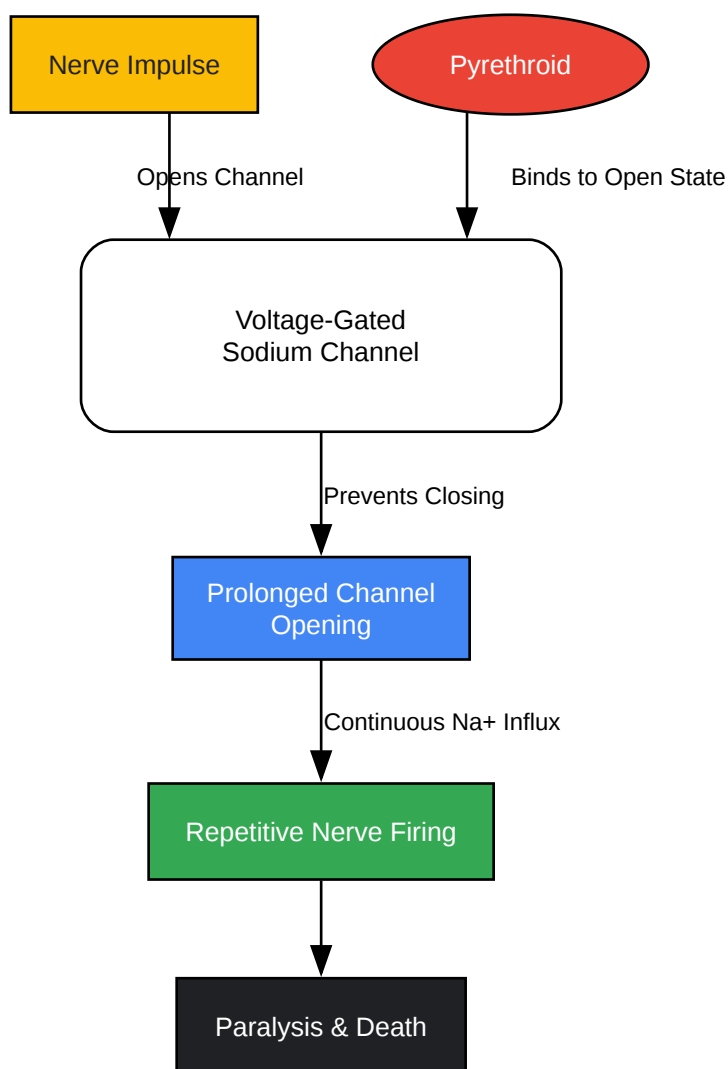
Nerve Impulse

Pyrethroid

Opens Channel

Binds to Open State

Voltage-Gated Sodium Channel

Prevents Closing

Prolonged Channel Opening

Continuous Na+ Influx

Repetitive Nerve Firing

Paralysis & Death